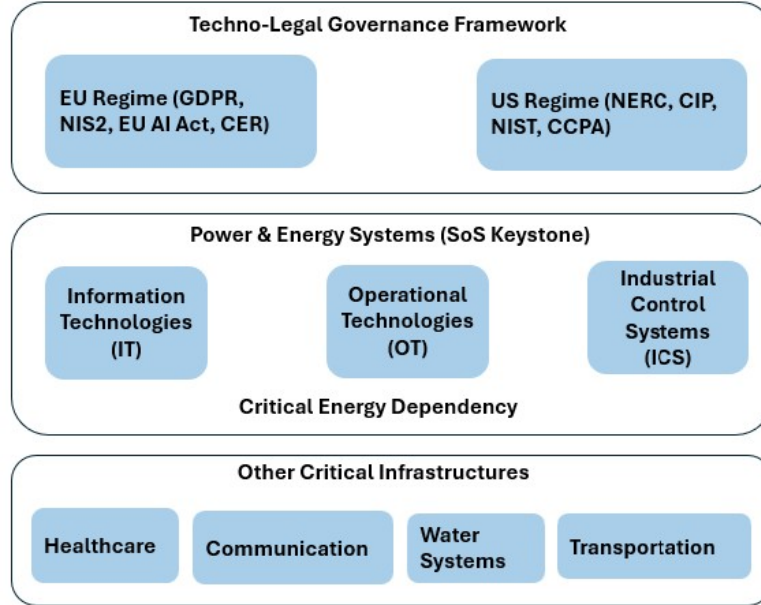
Techno-Legal Governance Framework

EU Regime (GDPR, NIS2, EU AI Act, CER)

US Regime (NERC, CIP, NIST, CCPA)

Power & Energy Systems (SoS Keystone)

Information Technologies (IT)

Operational Technologies (OT)

Industrial Control Systems (ICS)

Critical Energy Dependency

Other Critical Infrastructures

Healthcare

Communication

Water Systems

Transportation